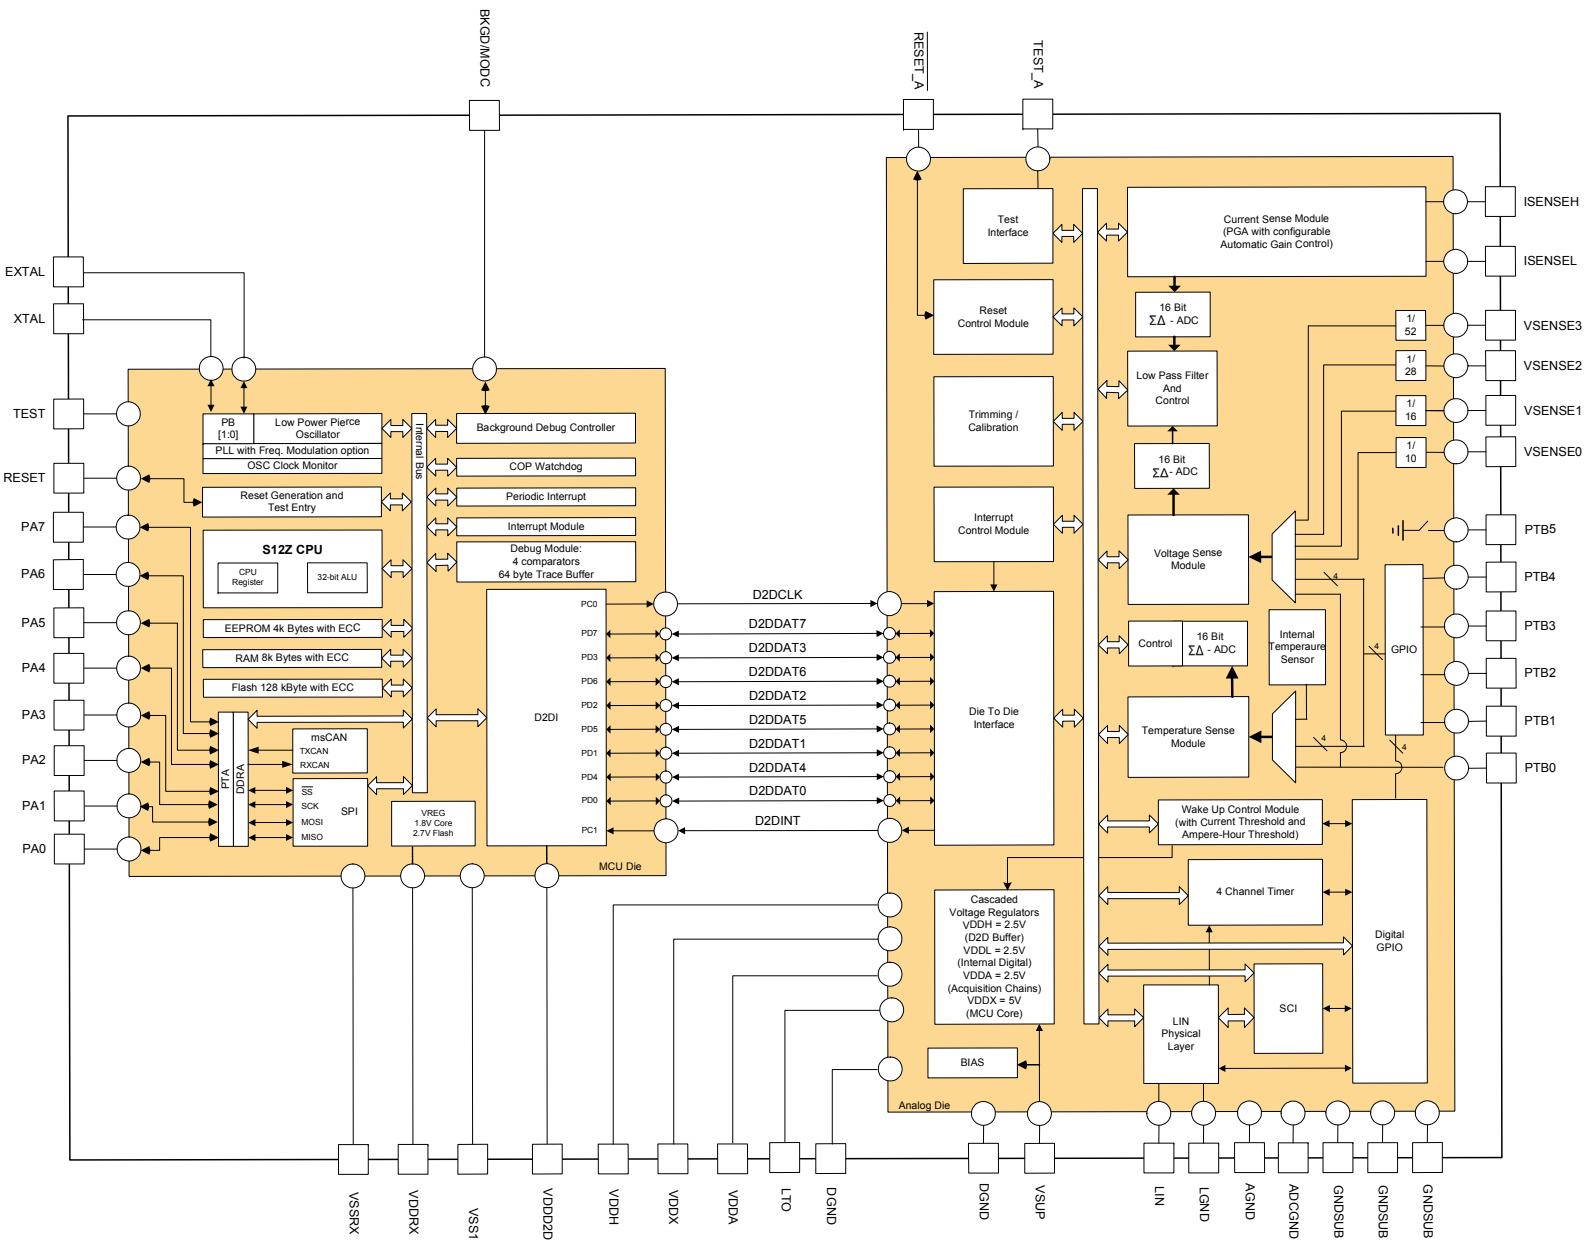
BKGD/MODC

RESET_A

TEST_A

EXTAL
XTAL
TEST
RESET
PA7
PA6
PA5
PA4
PA3
PA2
PA1
PA0

PB [1:0]
Low Power Pierce Oscillator
PLL with Freq. Modulation option
OSC Clock Monitor
Reset Generation and Test Entry
S12Z CPU
CPU Register
32-bit ALU
EEPROM 4k Bytes with ECC
RAM 8k Bytes with ECC
Flash 128 kByte with ECC
Internal Bus
Background Debug Controller
COP Watchdog
Periodic Interrupt
Interrupt Module
Debug Module: 4 comparators 64 byte Trace Buffer
PTA
DDRA
msCAN
TXCAN
RXCAN
$\overline{SS}$
SCK
MOSI
MISO
SPI
VREG 1.8V Core 2.7V Flash
D2DI
PC0
PD7
PD3
PD6
PD2
PD5
PD1
PD4
PD0
PC1
MCU Die

D2DCLK
D2DDAT7
D2DDAT3
D2DDAT6
D2DDAT2
D2DDAT5
D2DDAT1
D2DDAT4
D2DDAT0
D2DINT

Test Interface
Reset Control Module
Trimming / Calibration
Interrupt Control Module
Die To Die Interface
Cascaded Voltage Regulators VDDH = 2.5V (D2D Buffer) VDDL = 2.5V (Internal Digital) VDDA = 2.5V (Acquisition Chains) VDDX = 5V (MCU Core)
BIAS
Current Sense Module (PGA with configurable Automatic Gain Control)
16 Bit $\Sigma\Delta$ - ADC
Low Pass Filter And Control
16 Bit $\Sigma\Delta$ - ADC
Voltage Sense Module
Control
16 Bit $\Sigma\Delta$ - ADC
Internal Temperaure Sensor
Temperature Sense Module
GPIO
1/ 52
1/ 28
1/ 16
1/ 10
4
4
4
4
Wake Up Control Module (with Current Threshold and Ampere-Hour Threshold)
4 Channel Timer
Digital GPIO
SCI
LIN Physical Layer
Analog Die

ISENSEH
ISENSEL
VSENSE3
VSENSE2
VSENSE1
VSENSE0
PTB5
PTB4
PTB3
PTB2
PTB1
PTB0

VSSRX
VDDRX
VSS1
VDDD2D
VDDH
VDDX
VDDA
LTO
DGND
DGND
VSUP
LIN
LGND
AGND
ADCGND
GNDSUB
GNDSUB
GNDSUB